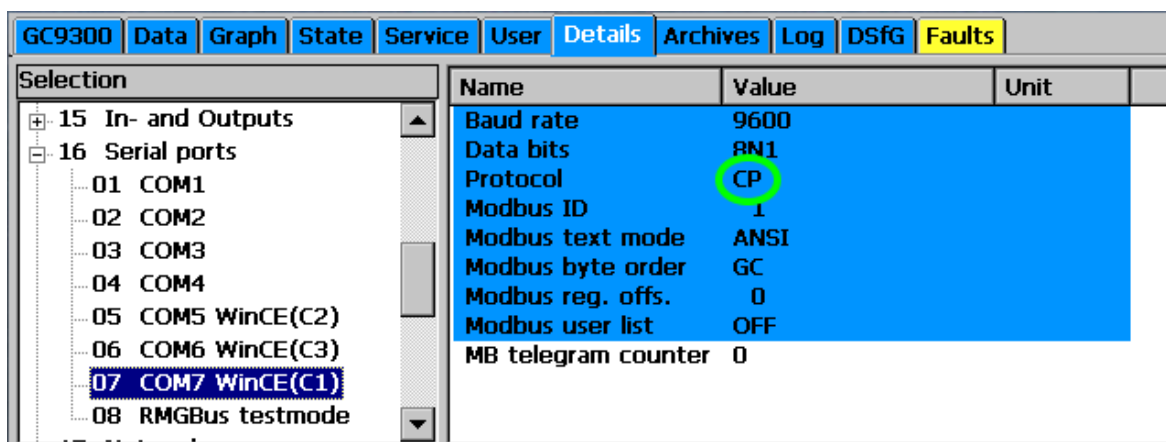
GC9300 | Data | Graph | State | Service | User | Details | Archives | Log | DSfG | Faults

Selection

15 In- and Outputs
16 Serial ports
01 COM1
02 COM2
03 COM3
04 COM4
05 COM5 WinCE(C2)
06 COM6 WinCE(C3)
07 COM7 WinCE(C1)
08 RMGBus testmode
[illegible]

| Name | Value | Unit |
|---|---|---|
| Baud rate | 9600 | |
| Data bits | 8N1 | |
| Protocol | CP | |
| Modbus ID | 1 | |
| Modbus text mode | ANSI | |
| Modbus byte order | GC | |
| Modbus reg. offs. | 0 | |
| Modbus user list | OFF | |
| MB telegram counter | 0 | |